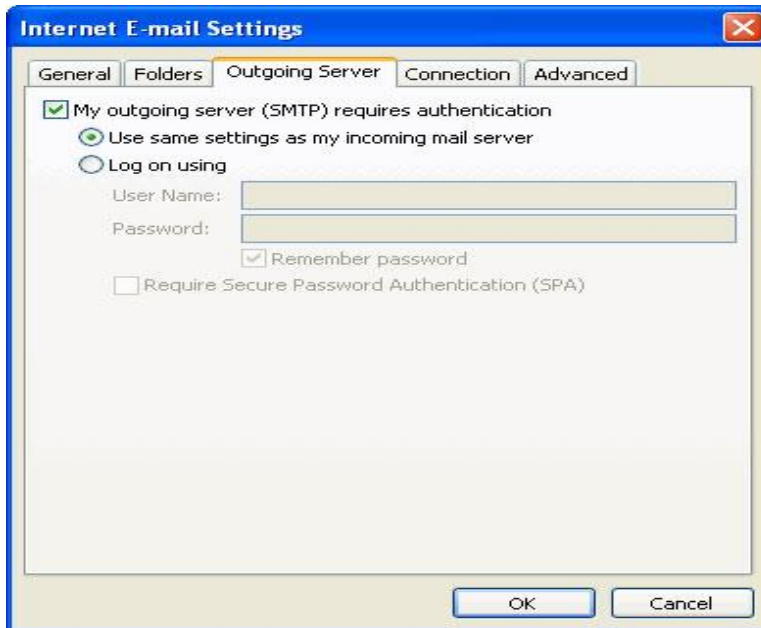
Internet E-mail Settings

General Folders Outgoing Server Connection Advanced

My outgoing server (SMTP) requires authentication

Use same settings as my incoming mail server

Log on using

User Name:

Password:

Remember password

Require Secure Password Authentication (SPA)

OK Cancel